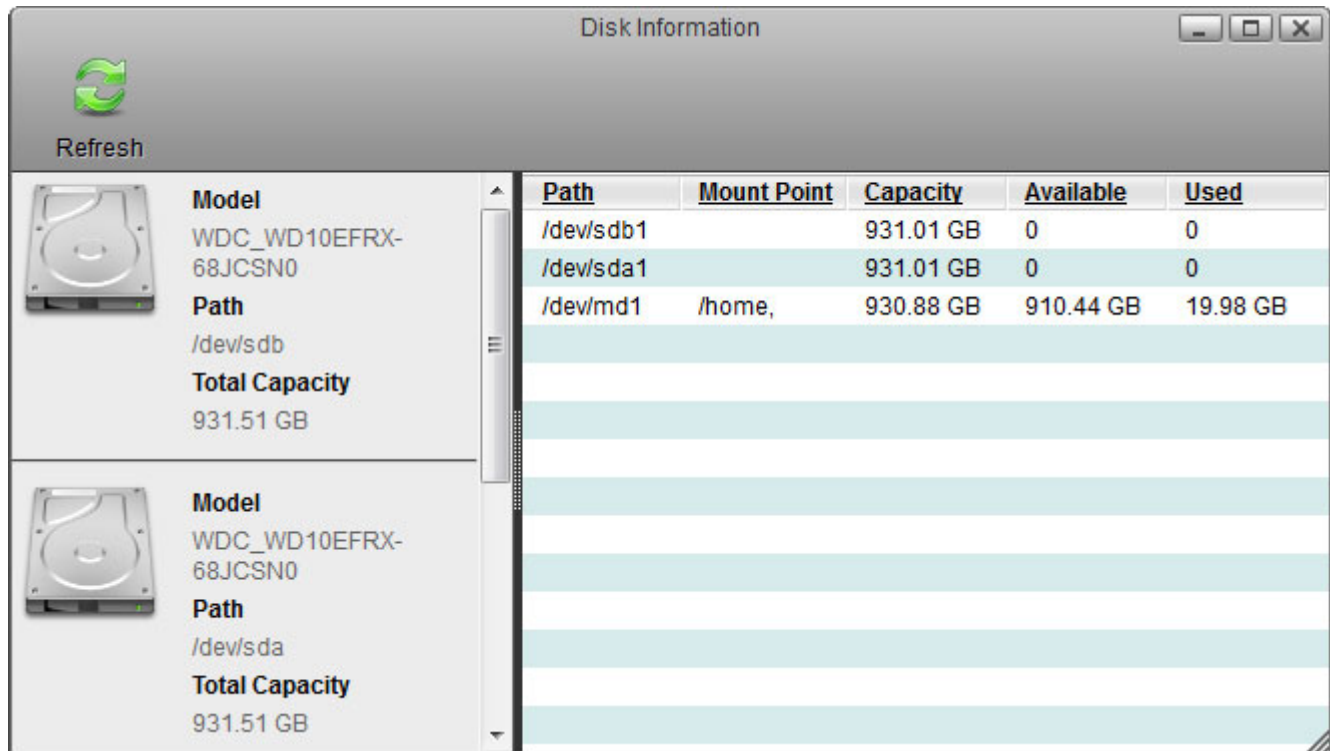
Disk Information

Refresh

Model
WDC_WD10EFRX-68JCSN0
Path
/dev/sdb
Total Capacity
931.51 GB

Model
WDC_WD10EFRX-68JCSN0
Path
/dev/sda
Total Capacity
931.51 GB

| Path | Mount Point | Capacity | Available | Used |
|---|---|---|---|---|
| /dev/sdb1 | | 931.01 GB | 0 | 0 |
| /dev/sda1 | | 931.01 GB | 0 | 0 |
| /dev/md1 | /home, | 930.88 GB | 910.44 GB | 19.98 GB |